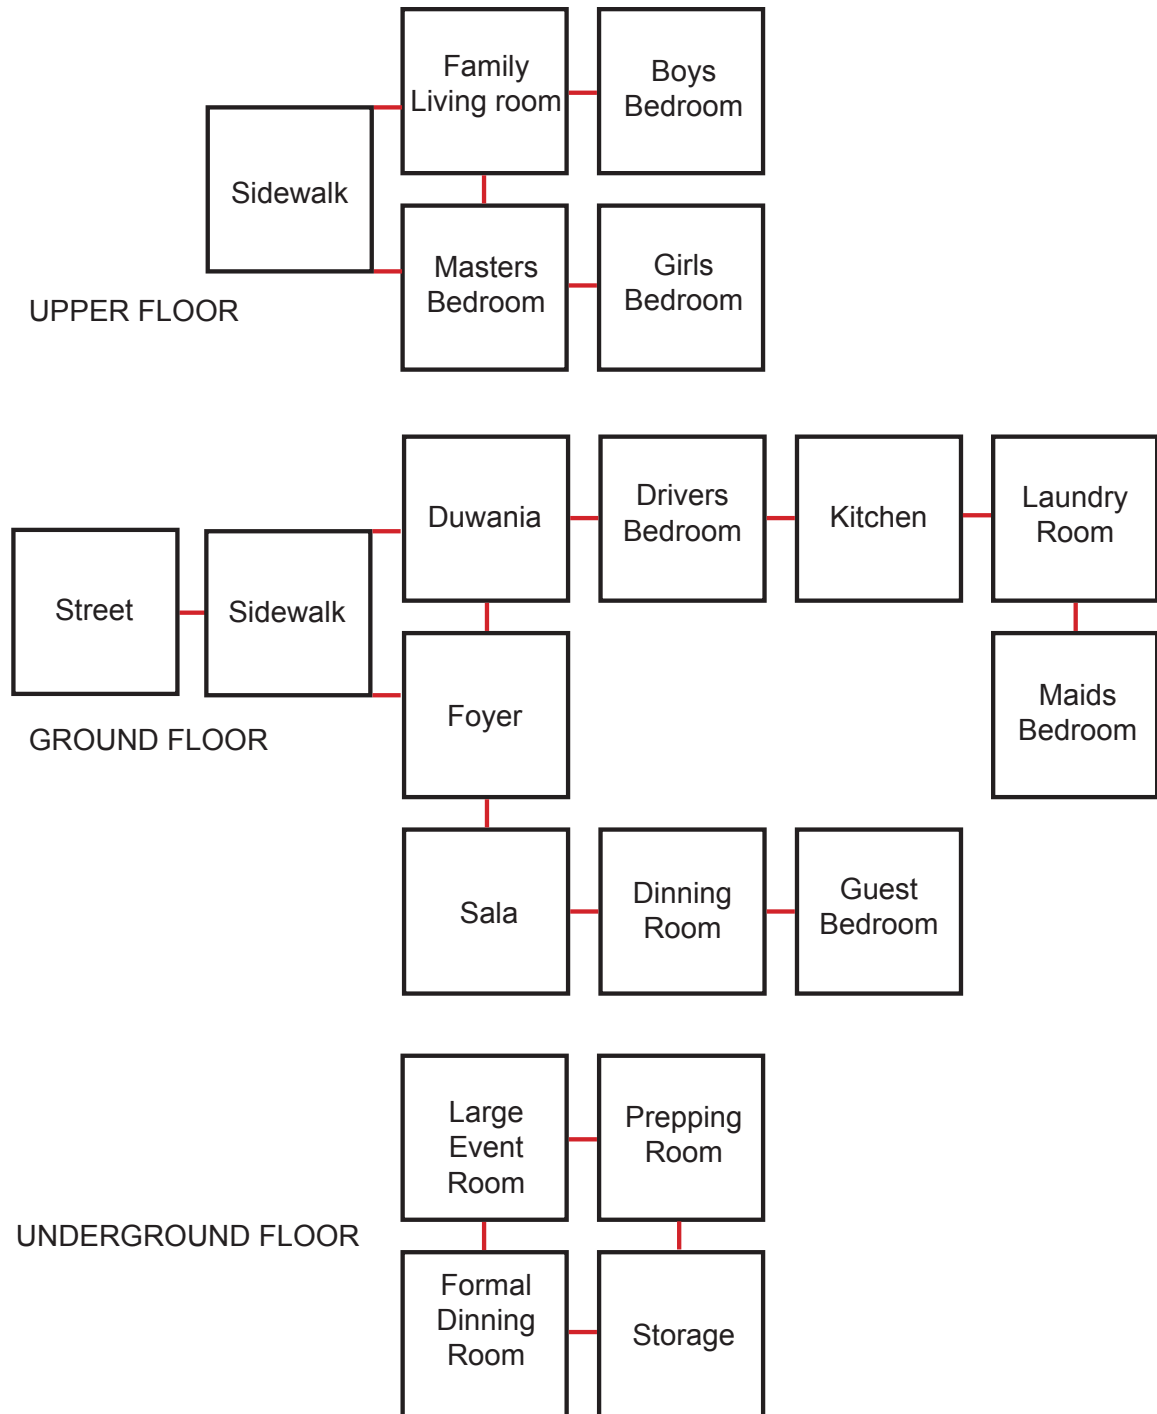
Family Living room

Boys Bedroom

Sidewalk

Masters Bedroom

Girls Bedroom

UPPER FLOOR

Duwania

Drivers Bedroom

Kitchen

Laundry Room

Street

Sidewalk

Foyer

Maids Bedroom

GROUND FLOOR

Sala

Dinning Room

Guest Bedroom

Large Event Room

Prepping Room

UNDERGROUND FLOOR

Formal Dinning Room

Storage